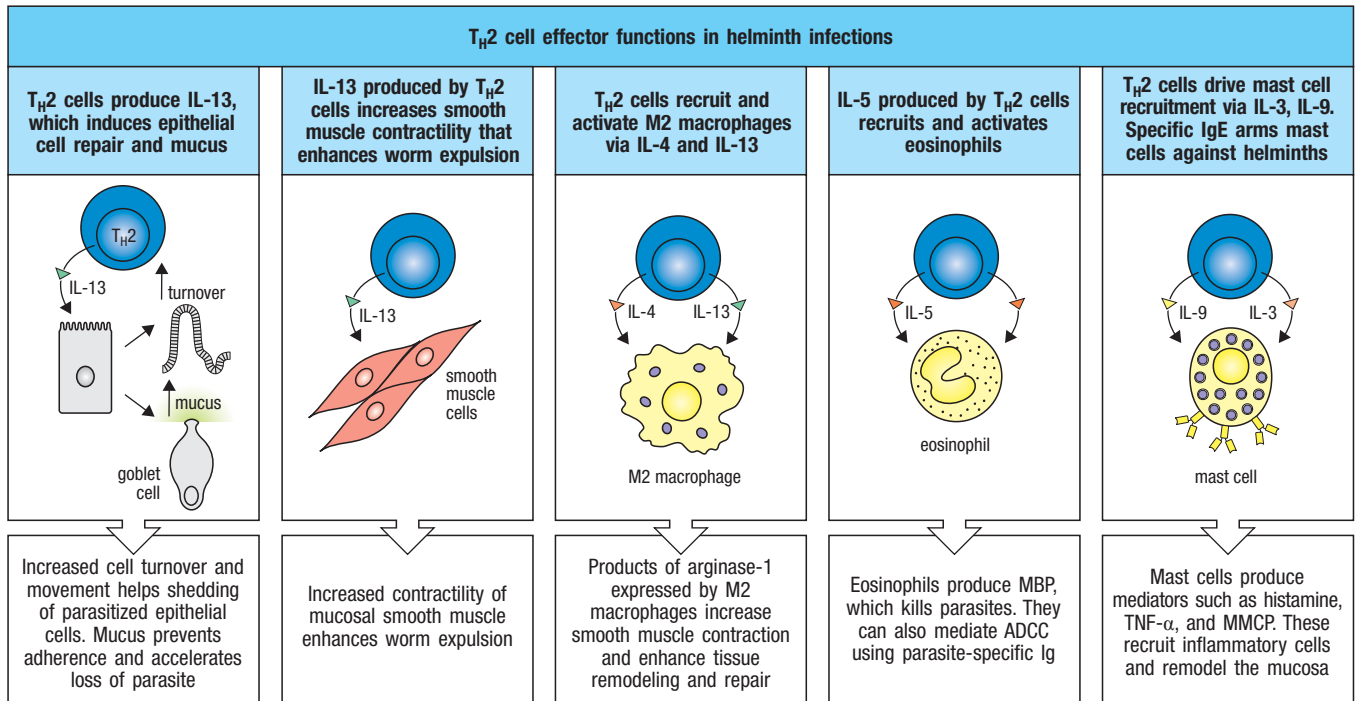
$T_H2$ cell effector functions in helminth infections

$T_H2$ cells produce IL-13, which induces epithelial cell repair and mucus

$T_H2$

IL-13

turnover

mucus

goblet cell

Increased cell turnover and movement helps shedding of parasitized epithelial cells. Mucus prevents adherence and accelerates loss of parasite

IL-13 produced by $T_H2$ cells increases smooth muscle contractility that enhances worm expulsion

IL-13

smooth muscle cells

Increased contractility of mucosal smooth muscle enhances worm expulsion

$T_H2$ cells recruit and activate M2 macrophages via IL-4 and IL-13

IL-4

IL-13

M2 macrophage

Products of arginase-1 expressed by M2 macrophages increase smooth muscle contraction and enhance tissue remodeling and repair

IL-5 produced by $T_H2$ cells recruits and activates eosinophils

IL-5

eosinophil

Eosinophils produce MBP, which kills parasites. They can also mediate ADCC using parasite-specific Ig

$T_H2$ cells drive mast cell recruitment via IL-3, IL-9. Specific IgE arms mast cells against helminths

IL-9

IL-3

mast cell

Mast cells produce mediators such as histamine, TNF-$\alpha$, and MMCP. These recruit inflammatory cells and remodel the mucosa